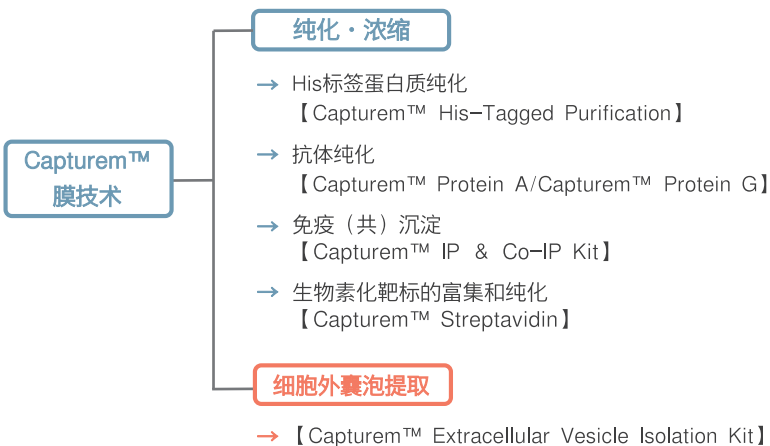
Capturem™
膜技术

纯化・浓缩

→ His标签蛋白质纯化
【Capturem™ His-Tagged Purification】

→ 抗体纯化
【Capturem™ Protein A/Capturem™ Protein G】

→ 免疫（共）沉淀
【Capturem™ IP & Co-IP Kit】

→ 生物素化靶标的富集和纯化
【Capturem™ Streptavidin】

细胞外囊泡提取

→【Capturem™ Extracellular Vesicle Isolation Kit】